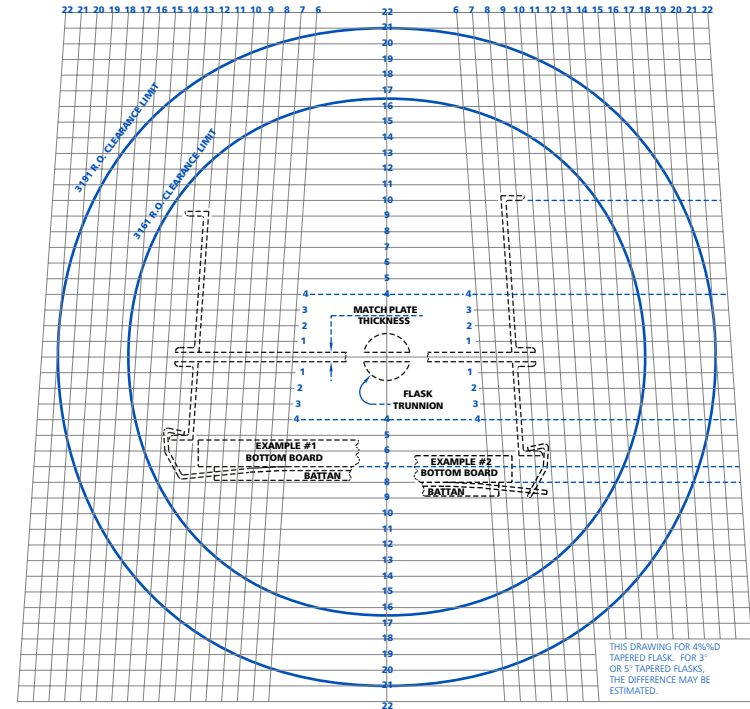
22 21 20 19 18 17 16 15 14 13 12 11 10 9 8 7 6

22

6 7 8 9 10 11 12 13 14 15 16 17 18 19 20 21 22

21
20
19
18
17
16
15
14
13
12
11
10
9
8
7
6
5
4

3181 R.O. CLEARANCE LIMIT

3161 R.O. CLEARANCE LIMIT

4
3
2
1

MATCH PLATE THICKNESS

4
3
2
1

1
2
3
4

FLASK TRUNNION

1
2
3
4

5
6
7
8

EXAMPLE #1 BOTTOM BOARD

BATTAN

EXAMPLE #2 BOTTOM BOARD

BATTAN

9
10
11
12
13
14
15
16
17
18
19
20
21
22

THIS DRAWING FOR 4%%D TAPERED FLASK. FOR 3° OR 5° TAPERED FLASKS, THE DIFFERENCE MAY BE ESTIMATED.